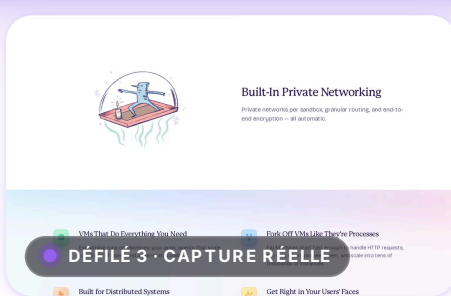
Built-In Private Networking

Private networks per sandbox, granular routing, and end-to-end encryption — all automatic.

VMs That Do Everything You Need

Fork Off VMs Like They're Processes

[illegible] handle HTTP requests, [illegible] and scale into tens of

DÉFILÉ 3 · CAPTURE RÉELLE

Built for Distributed Systems

Get Right in Your Users' Faces